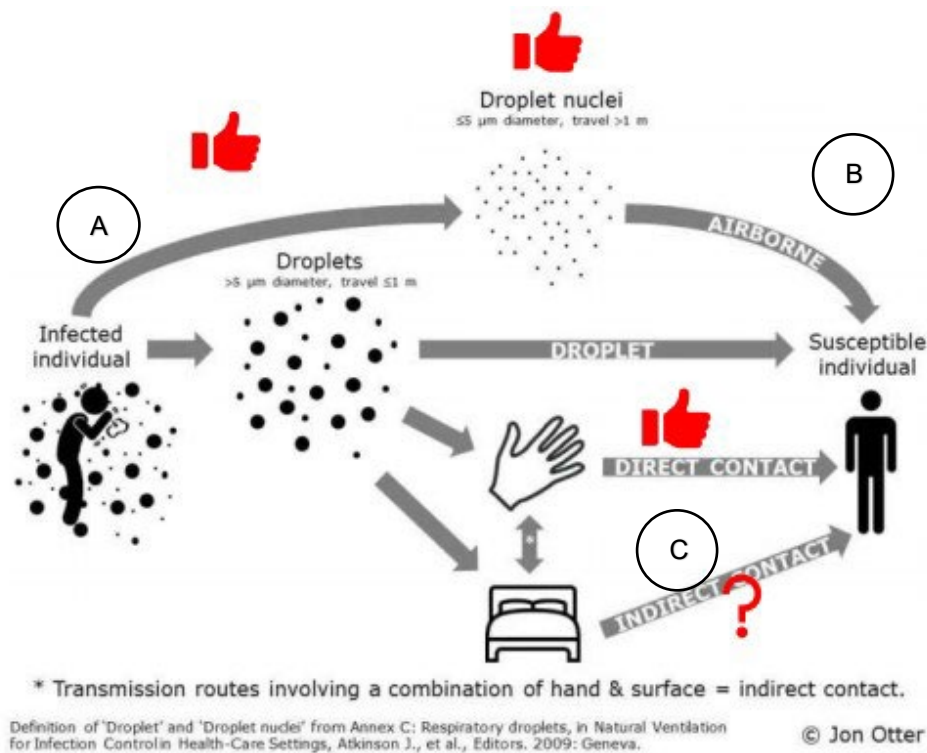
Droplet nuclei
≤5 μm diameter, travel >1 m

B

A

AIRBORNE

Droplets
>5 μm diameter, travel ≤1 m

Infected individual

DROPLET

Susceptible individual

DIRECT CONTACT

*

C

INDIRECT CONTACT

?

* Transmission routes involving a combination of hand & surface = indirect contact.

Definition of 'Droplet' and 'Droplet nuclei' from Annex C: Respiratory droplets, in Natural Ventilation for Infection Controlin Health-Care Settings, Atkinson J., et al., Editors. 2009: Geneva.

© Jon Otter